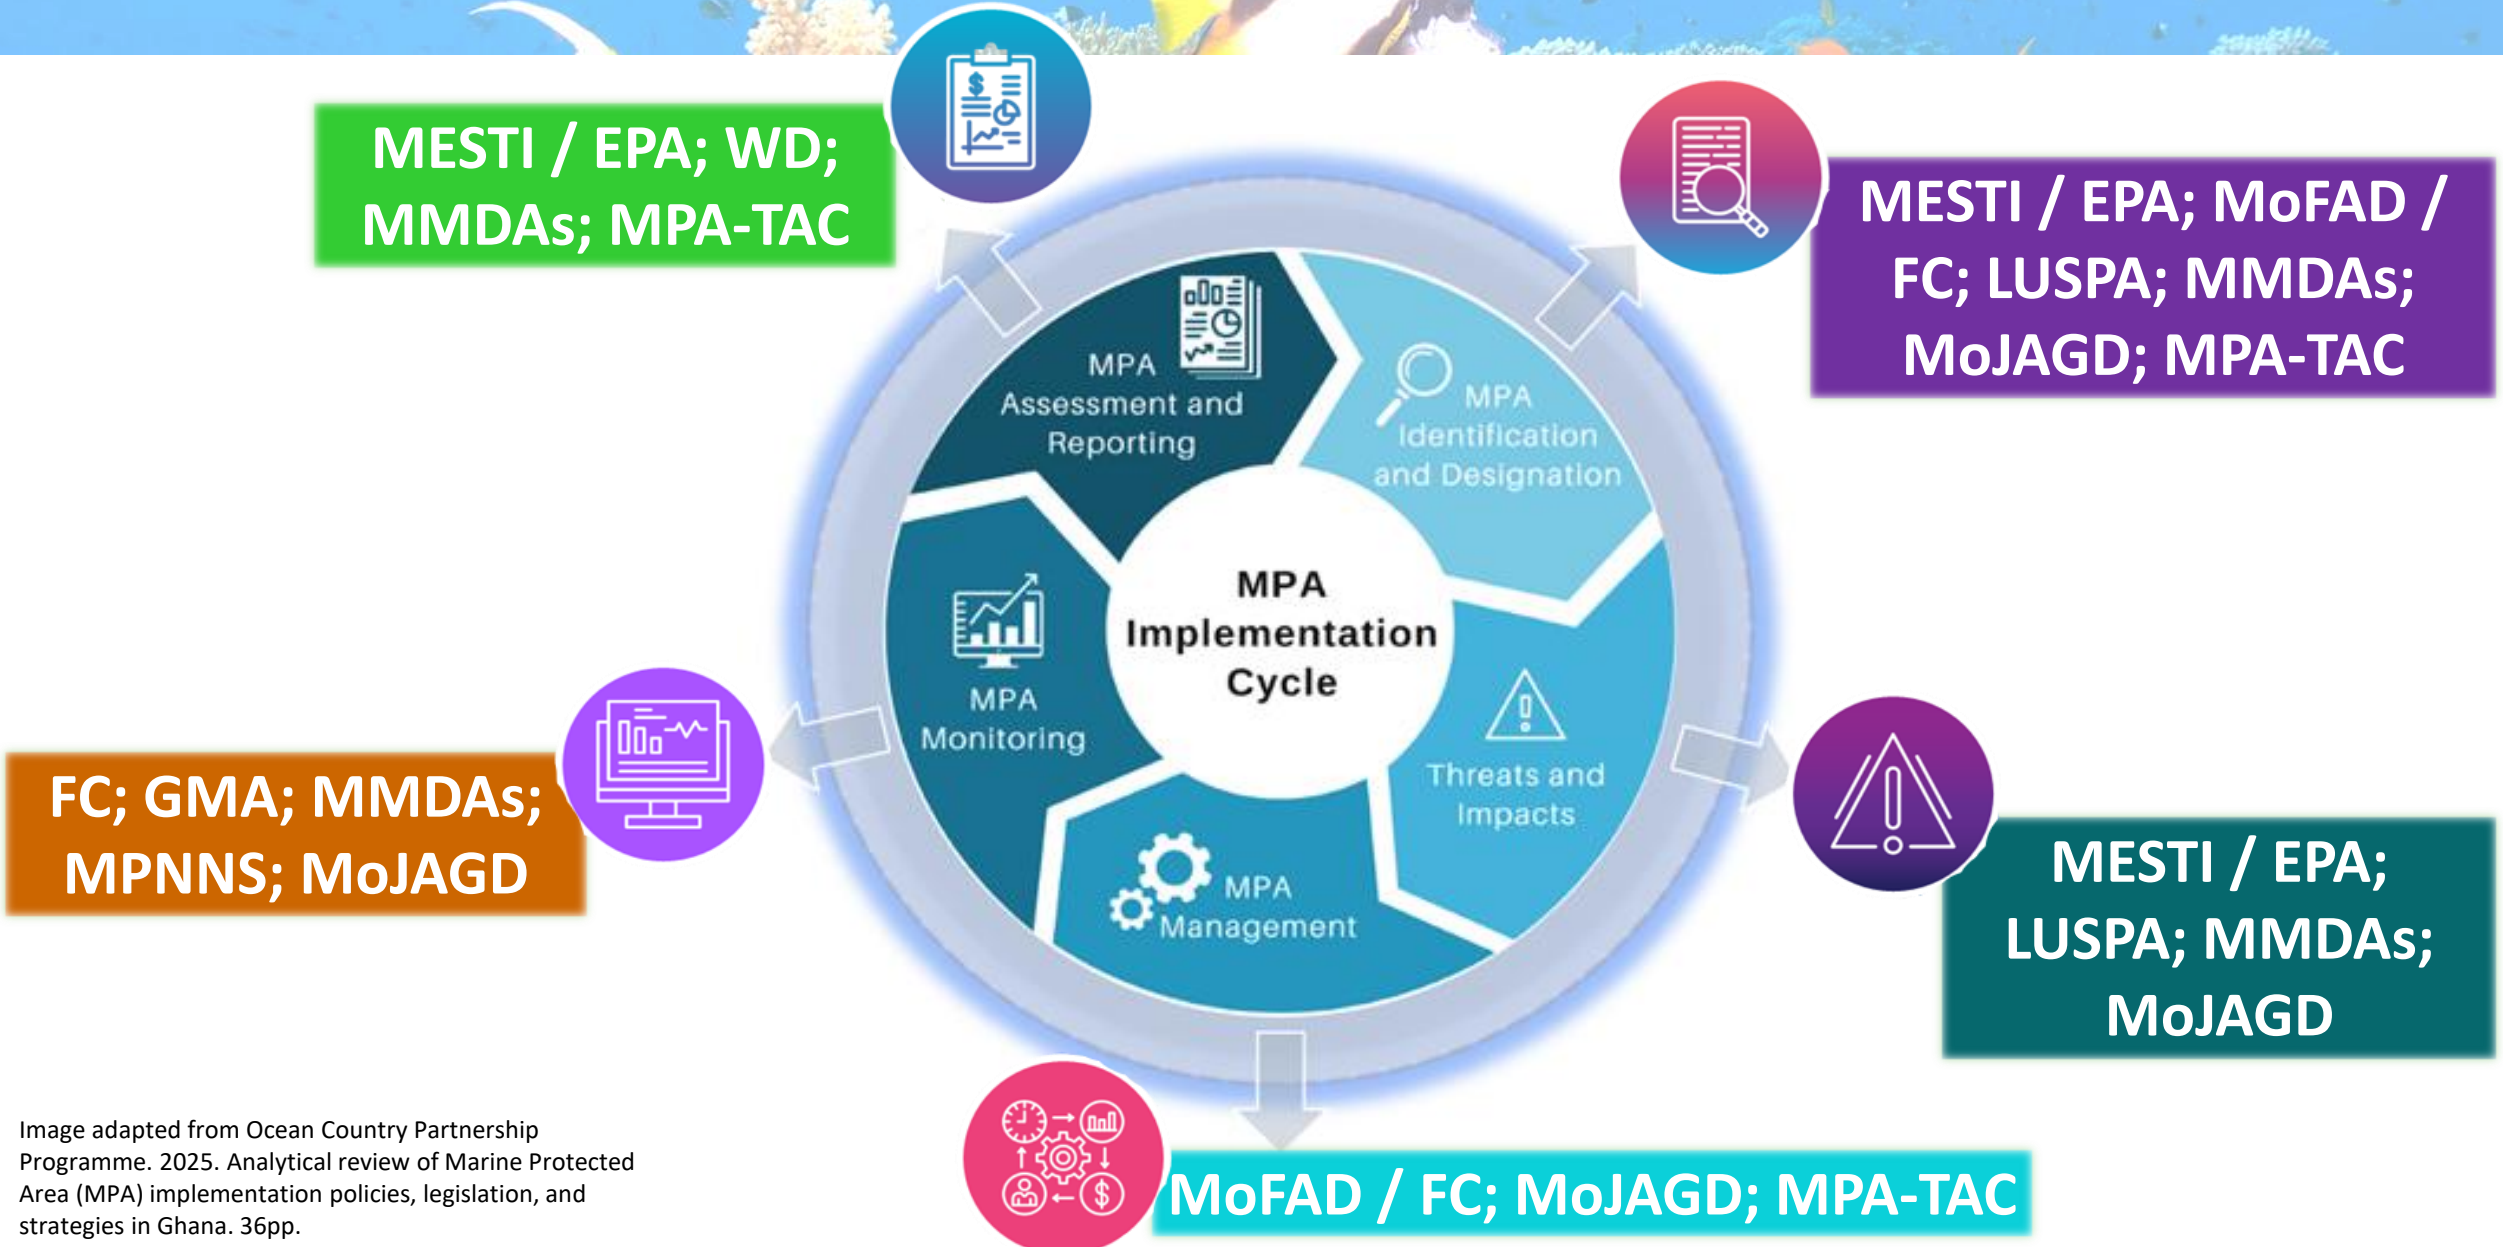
MESTI / EPA; WD; MMDAs; MPA-TAC

MESTI / EPA; MoFAD / FC; LUSPA; MMDAs; MoJAGD; MPA-TAC

MPA Assessment and Reporting

MPA Identification and Designation

MPA Implementation Cycle

MPA Monitoring

Threats and Impacts

MPA Management

FC; GMA; MMDAs; MPNNS; MoJAGD

MESTI / EPA; LUSPA; MMDAs; MoJAGD

MoFAD / FC; MoJAGD; MPA-TAC

Image adapted from Ocean Country Partnership Programme. 2025. Analytical review of Marine Protected Area (MPA) implementation policies, legislation, and strategies in Ghana. 36pp.